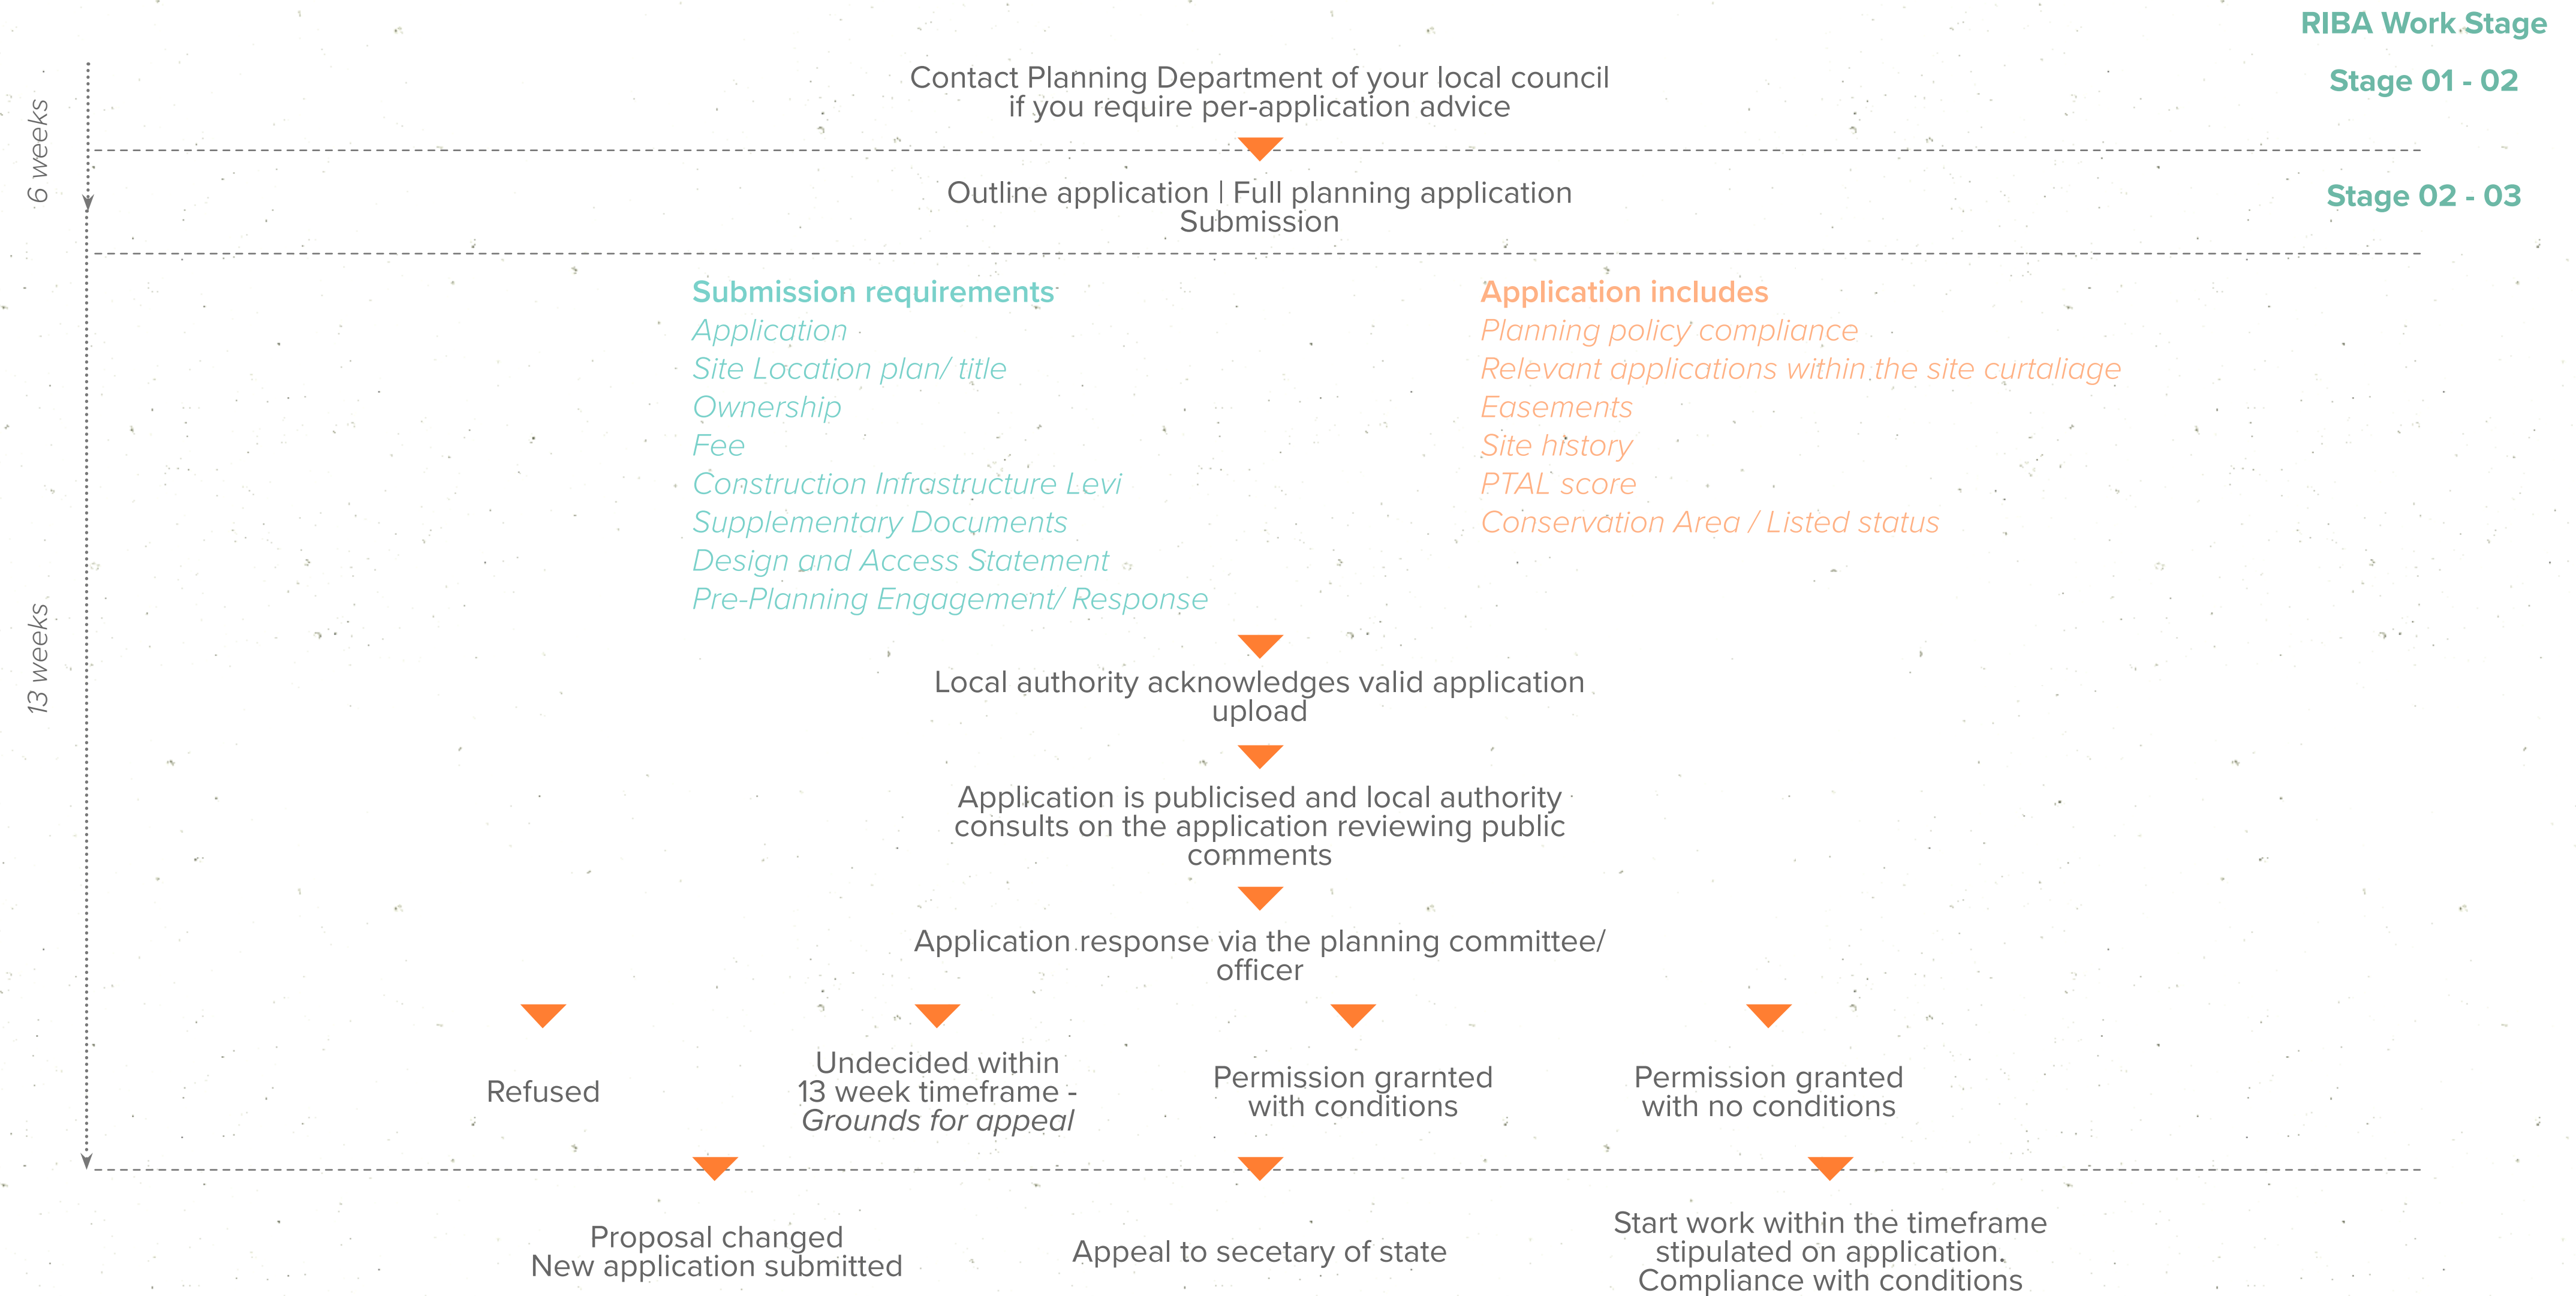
RIBA Work Stage

6 weeks

Contact Planning Department of your local council if you require per-application advice

Stage 01 - 02

Outline application | Full planning application Submission

Stage 02 - 03

13 weeks

Submission requirements
Application
Site Location plan/ title
Ownership
Fee
Construction Infrastructure Levi
Supplementary Documents
Design and Access Statement
Pre-Planning Engagement/ Response

Application includes
Planning policy compliance
Relevant applications within the site curtaliage
Easements
Site history
PTAL score
Conservation Area / Listed status

Local authority acknowledges valid application upload

Application is publicised and local authority consults on the application reviewing public comments

Application response via the planning committee/ officer

Refused

Undecided within 13 week timeframe - *Grounds for appeal*

Permission grarnted with conditions

Permission granted with no conditions

Proposal changed New application submitted

Appeal to secetary of state

Start work within the timeframe stipulated on application. Compliance with conditions